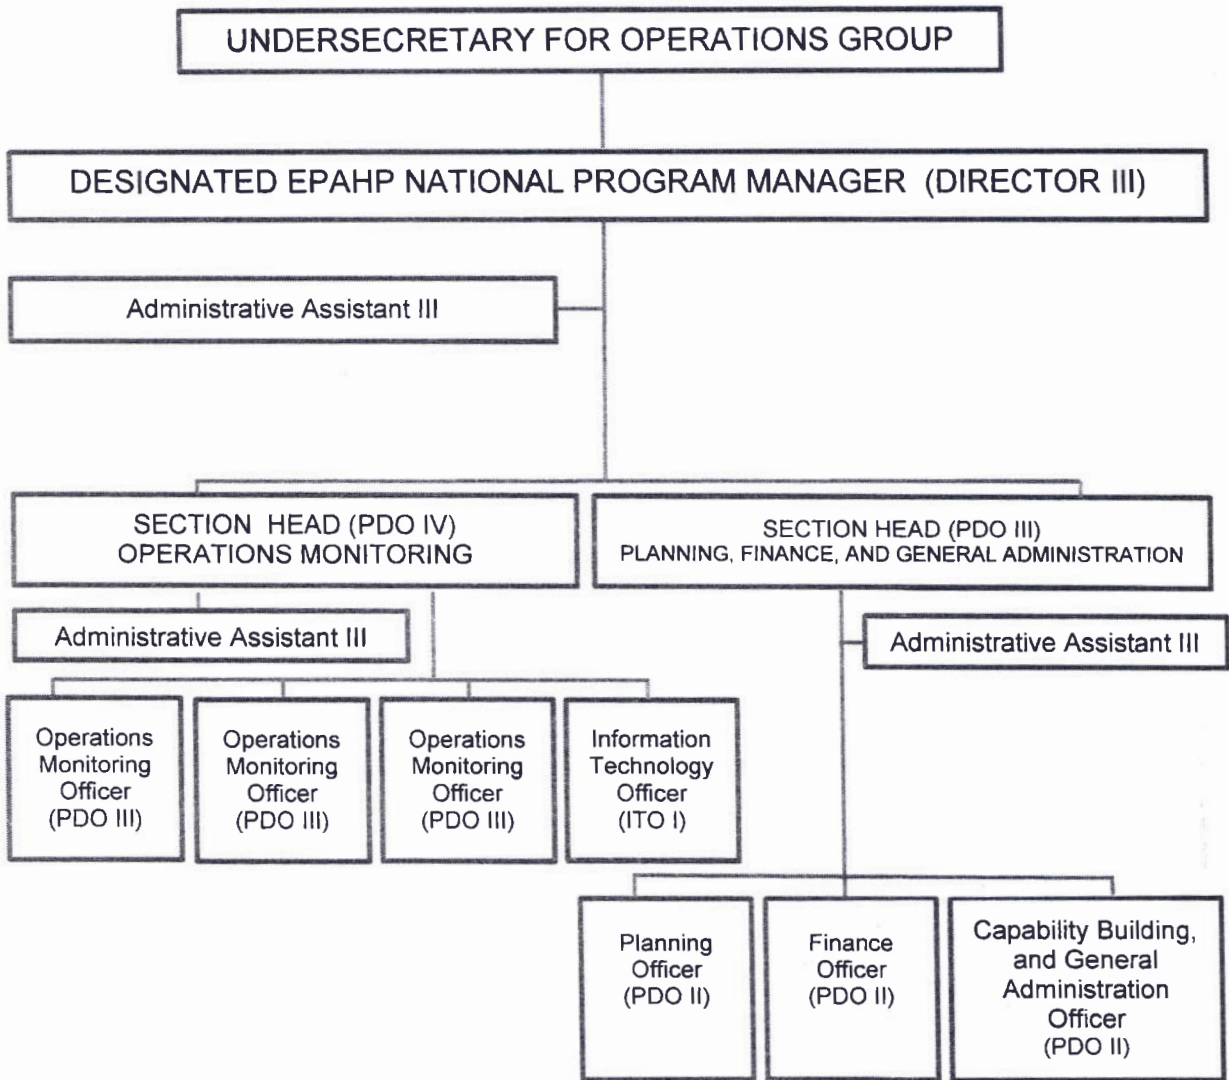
UNDERSECRETARY FOR OPERATIONS GROUP

DESIGNATED EPAHP NATIONAL PROGRAM MANAGER (DIRECTOR III)

Administrative Assistant III

SECTION HEAD (PDO IV)
OPERATIONS MONITORING

SECTION HEAD (PDO III)
PLANNING, FINANCE, AND GENERAL ADMINISTRATION

Administrative Assistant III

Administrative Assistant III

Operations Monitoring Officer (PDO III)

Operations Monitoring Officer (PDO III)

Operations Monitoring Officer (PDO III)

Information Technology Officer (ITO I)

Planning Officer (PDO II)

Finance Officer (PDO II)

Capability Building, and General Administration Officer (PDO II)